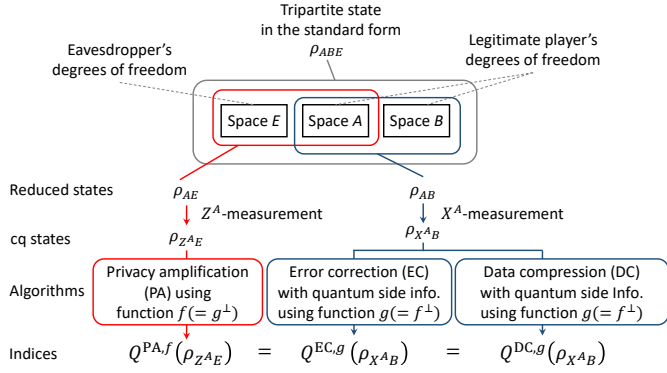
Tripartite state in the standard form
$\rho_{ABE}$

Eavesdropper's degrees of freedom

Legitimate player's degrees of freedom

Space $E$

Space $A$

Space $B$

Reduced states

$\rho_{AE}$

$\rho_{AB}$

$Z^A$-measurement

$X^A$-measurement

cq states

$\rho_{Z^A E}$

$\rho_{X^A B}$

Algorithms

Privacy amplification (PA) using function $f(=g^{\perp})$

Error correction (EC) with quantum side info. using function $g(=f^{\perp})$

Data compression (DC) with quantum side Info. using function $g(=f^{\perp})$

Indices

$Q^{\mathrm{PA},f}(\rho_{Z^A E}) = Q^{\mathrm{EC},g}(\rho_{X^A B}) = Q^{\mathrm{DC},g}(\rho_{X^A B})$